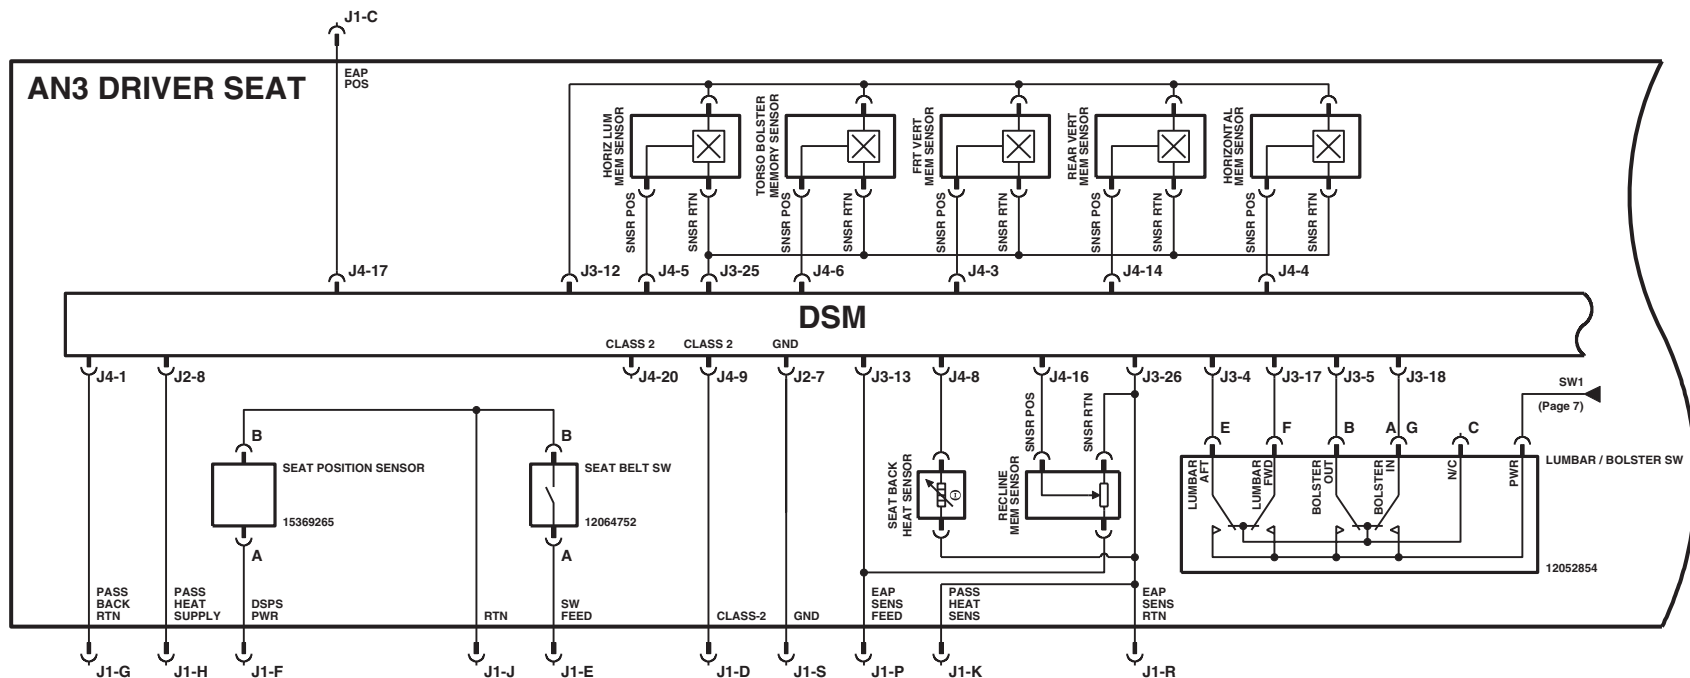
J1-C

AN3 DRIVER SEAT

EAP POS

HORIZ LUM MEM SENSOR
TORSO BOLSTER MEMORY SENSOR
FRT VERT MEM SENSOR
REAR VERT MEM SENSOR
HORIZONTAL MEM SENSOR

SNSR POS
SNSR RTN
SNSR POS
SNSR RTN
SNSR POS
SNSR RTN
SNSR POS
SNSR RTN
SNSR POS
SNSR RTN

J4-17
J3-12
J4-5
J3-25
J4-6
J4-3
J4-14
J4-4

DSM

CLASS 2
CLASS 2
GND

J4-1
J2-8
J4-20
J4-9
J2-7
J3-13
J4-8
J4-16
J3-26
J3-4
J3-17
J3-5
J3-18

SW1
(Page 7)

B
SEAT POSITION SENSOR
15369265
A

B
SEAT BELT SW
12064752
A

SEAT BACK HEAT SENSOR

SNSR POS
SNSR RTN
RECLINE MEM SENSOR

E
F
B
A
G
C

LUMBAR AFT
LUMBAR FWD
BOLSTER OUT
BOLSTER IN
N/C
PWR

LUMBAR / BOLSTER SW

12052854

PASS BACK RTN
PASS HEAT SUPPLY
DSPS PWR
RTN
SW FEED
CLASS-2
GND
EAP SENS FEED
PASS HEAT SENS
EAP SENS RTN

J1-G
J1-H
J1-F
J1-J
J1-E
J1-D
J1-S
J1-P
J1-K
J1-R